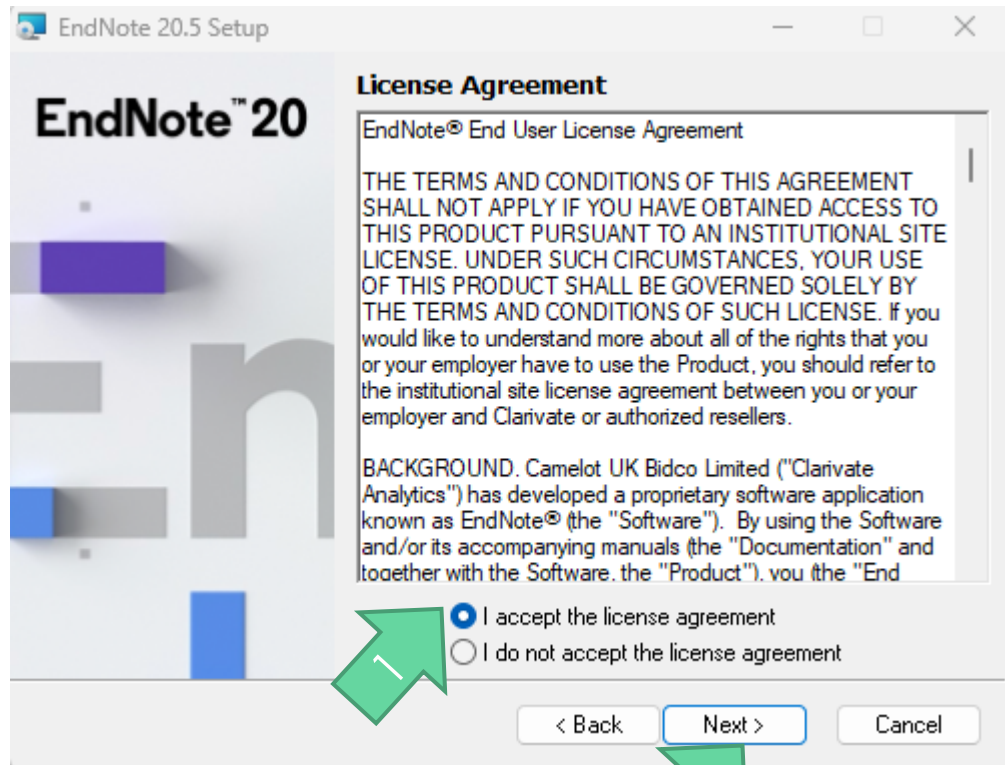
EndNote 20.5 Setup

EndNote™ 20

License Agreement

EndNote® End User License Agreement

THE TERMS AND CONDITIONS OF THIS AGREEMENT SHALL NOT APPLY IF YOU HAVE OBTAINED ACCESS TO THIS PRODUCT PURSUANT TO AN INSTITUTIONAL SITE LICENSE. UNDER SUCH CIRCUMSTANCES, YOUR USE OF THIS PRODUCT SHALL BE GOVERNED SOLELY BY THE TERMS AND CONDITIONS OF SUCH LICENSE. If you would like to understand more about all of the rights that you or your employer have to use the Product, you should refer to the institutional site license agreement between you or your employer and Clarivate or authorized resellers.

BACKGROUND. Camelot UK Bidco Limited ("Clarivate Analytics") has developed a proprietary software application known as EndNote® (the "Software"). By using the Software and/or its accompanying manuals (the "Documentation" and together with the Software, the "Product"), you (the "End

I accept the license agreement

I do not accept the license agreement

1

< Back

Next >

Cancel